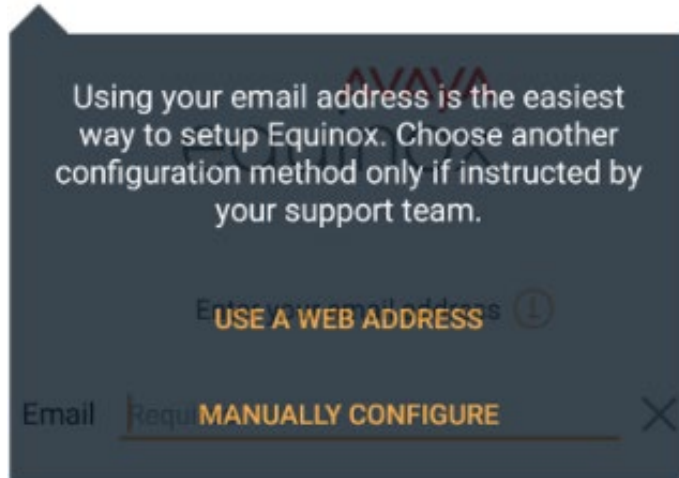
AVAYA
EQUINOX

Using your email address is the easiest way to setup Equinox. Choose another configuration method only if instructed by your support team.

Enter your email address

USE A WEB ADDRESS

Email Requi

MANUALLY CONFIGURE